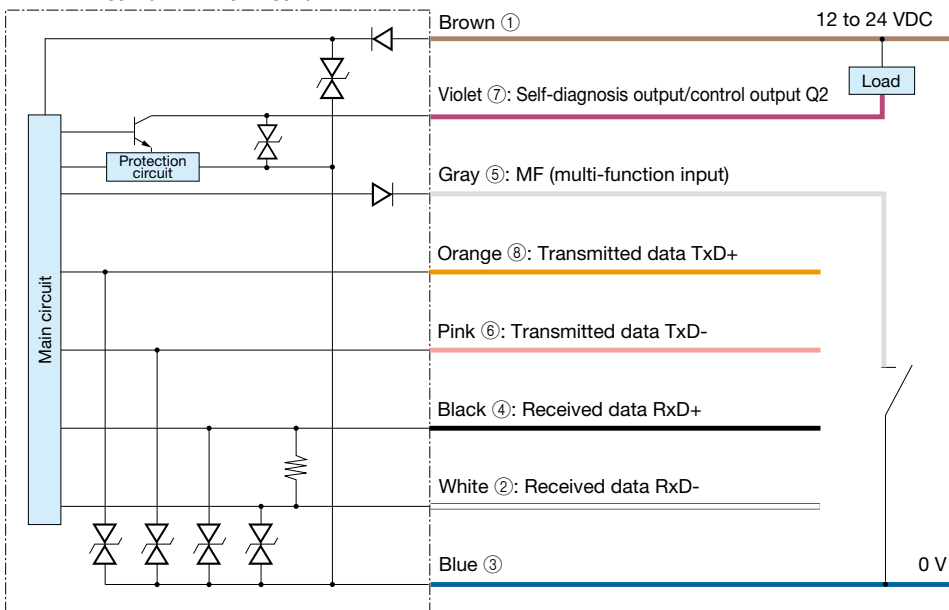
Brown ①

12 to 24 VDC

Load

Violet ⑦: Self-diagnosis output/control output Q2

Protection circuit

Gray ⑤: MF (multi-function input)

Orange ⑧: Transmitted data TxD+

Main circuit

Pink ⑥: Transmitted data TxD-

Black ④: Received data RxD+

White ②: Received data RxD-

Blue ③

0 V